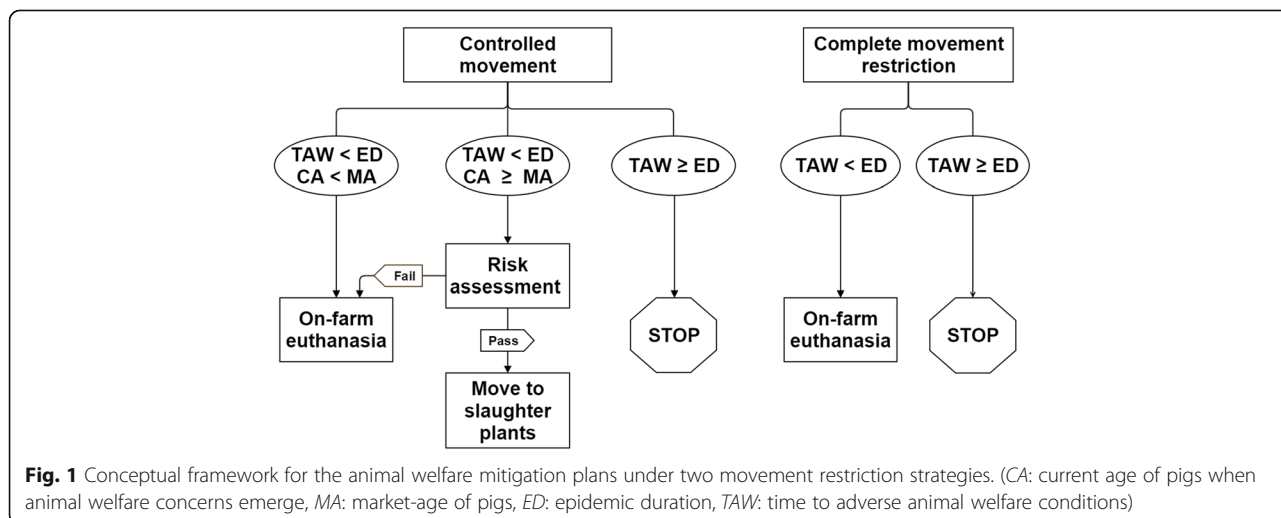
Controlled movement

Complete movement restriction

TAW < ED
CA < MA

TAW < ED
CA ≥ MA

TAW ≥ ED

TAW < ED

TAW ≥ ED

Fail

Risk assessment

On-farm euthanasia

Pass

Move to slaughter plants

STOP

On-farm euthanasia

STOP

**Fig. 1** Conceptual framework for the animal welfare mitigation plans under two movement restriction strategies. (*CA*: current age of pigs when animal welfare concerns emerge, *MA*: market-age of pigs, *ED*: epidemic duration, *TAW*: time to adverse animal welfare conditions)